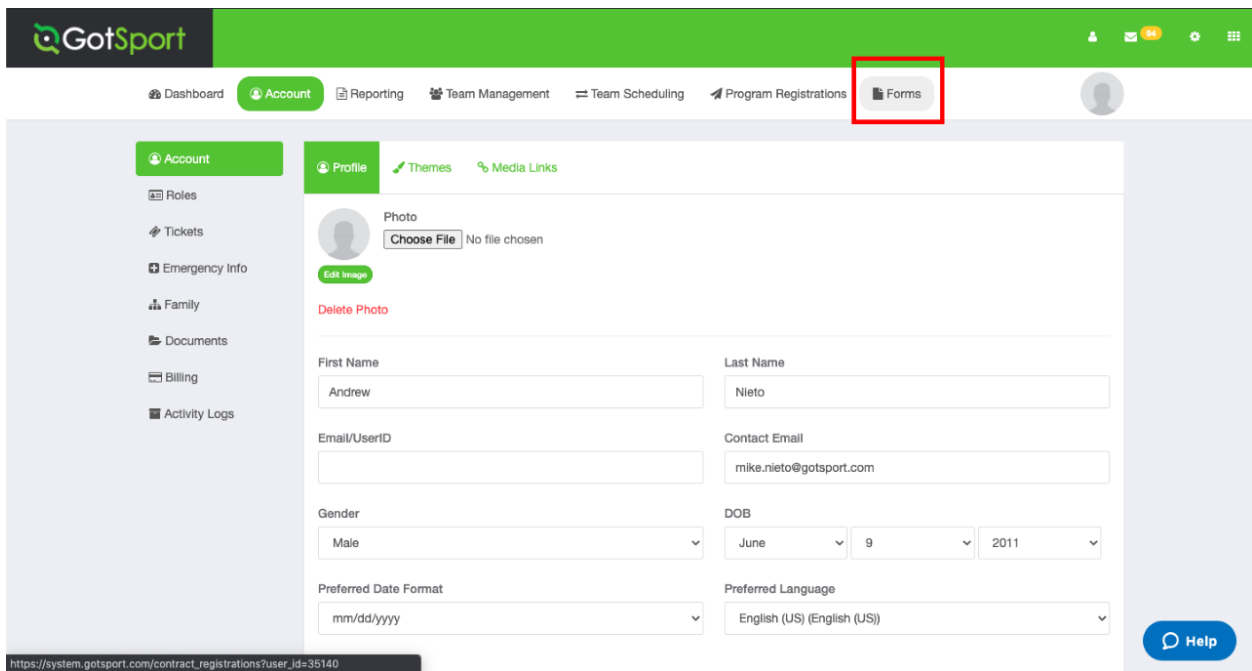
GotSport

84

Dashboard Account Reporting Team Management Team Scheduling Program Registrations Forms

Account
Roles
Tickets
Emergency Info
Family
Documents
Billing
Activity Logs

Profile Themes Media Links

Photo
Choose File No file chosen
Edit Image
Delete Photo

First Name
Andrew

Last Name
Nieto

Email/UserID

Contact Email
mike.nieto@gotsport.com

Gender
Male

DOB
June 9 2011

Preferred Date Format
mm/dd/yyyy

Preferred Language
English (US) (English (US))

https://system.gotsport.com/contract_registrations?user_id=35140

Help